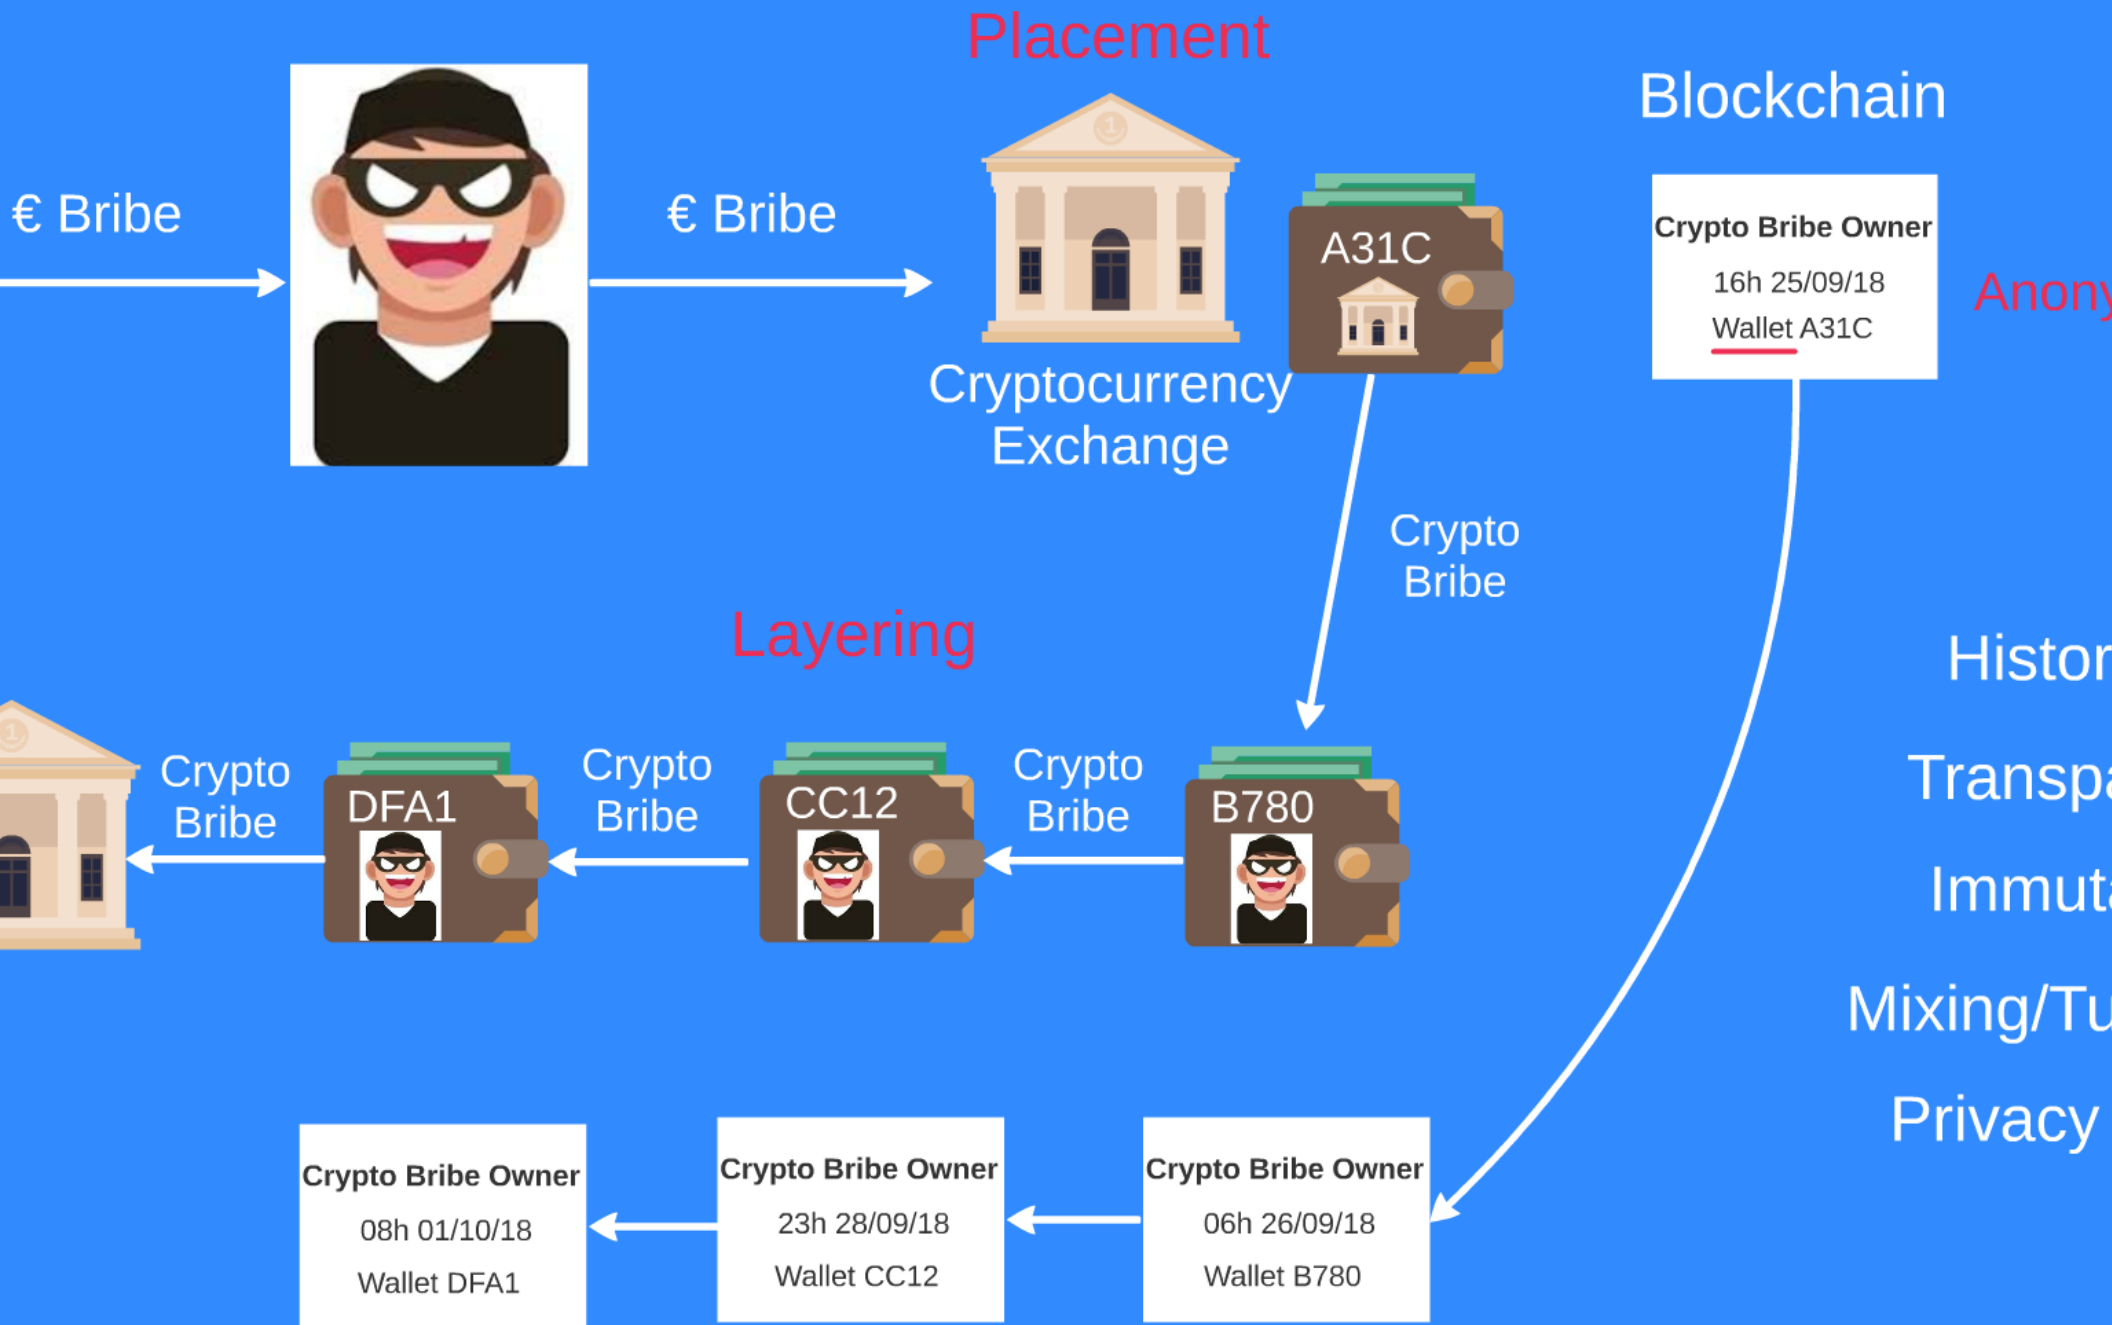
Placement

€ Bribe

€ Bribe

Cryptocurrency Exchange

A31C

Blockchain

Crypto Bribe Owner
16h 25/09/18
Wallet A31C

Anony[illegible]

Crypto Bribe

Layering

Histor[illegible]

Transpa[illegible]

Immuta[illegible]

Mixing/Tu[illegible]

Privacy

Crypto Bribe

DFA1

Crypto Bribe

CC12

Crypto Bribe

B780

Crypto Bribe Owner
08h 01/10/18
Wallet DFA1

Crypto Bribe Owner
23h 28/09/18
Wallet CC12

Crypto Bribe Owner
06h 26/09/18
Wallet B780